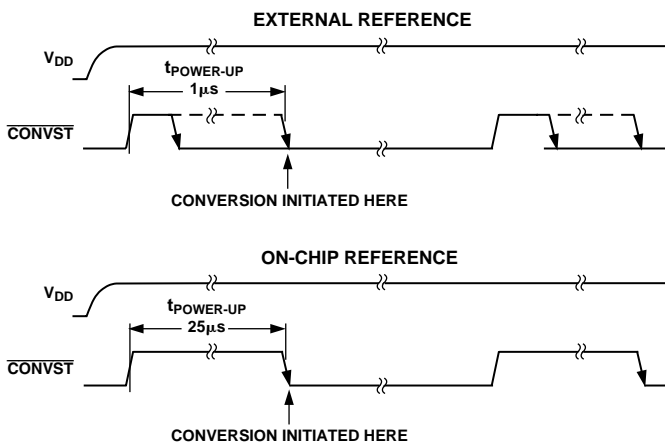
EXTERNAL REFERENCE

$V_{DD}$

$t_{POWER-UP}$

$1\mu s$

$\overline{CONVST}$

CONVERSION INITIATED HERE

ON-CHIP REFERENCE

$V_{DD}$

$t_{POWER-UP}$

$25\mu s$

$\overline{CONVST}$

CONVERSION INITIATED HERE